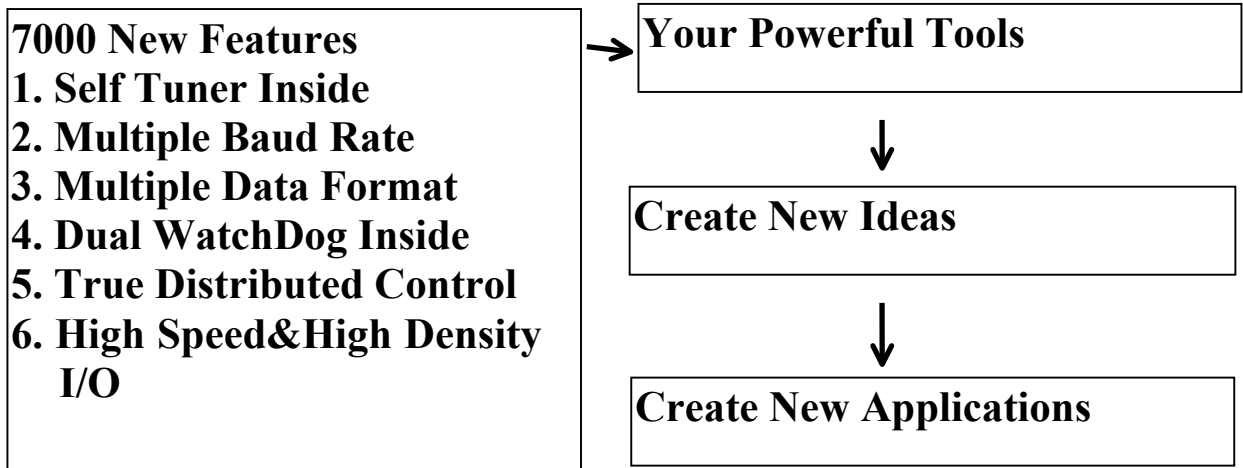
7000 New Features
1. Self Tuner Inside
2. Multiple Baud Rate
3. Multiple Data Format
4. Dual WatchDog Inside
5. True Distributed Control
6. High Speed&High Density I/O

Your Powerful Tools

Create New Ideas

Create New Applications